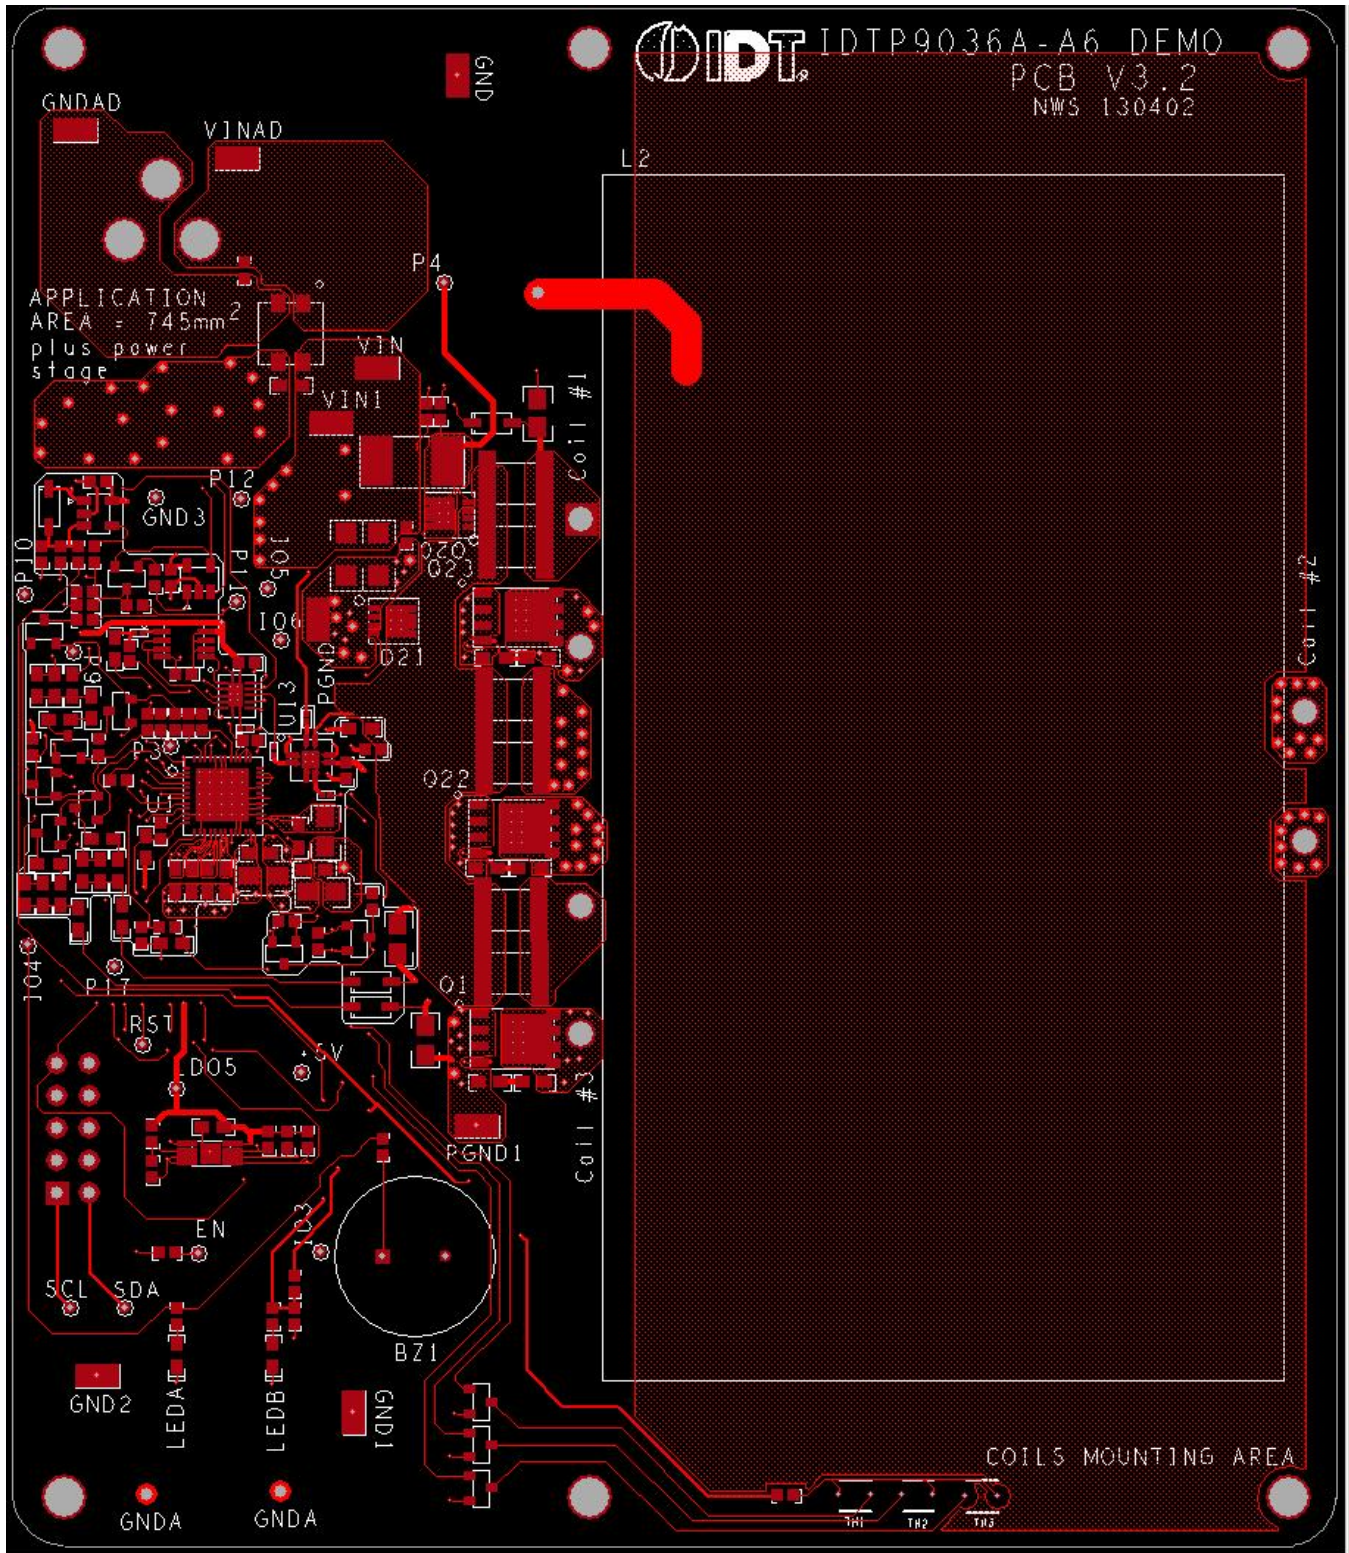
IDT IDTP9036A-A6 DEMO
PCB V3.2
NWS 130402

GND
GNDAD
VINAD
L2
P4
APPLICATION AREA = 745mm$^2$ plus power stage
VIN
VIN1
Coil #1
P12
GND3
IO5
Q20
Q23
P10
P11
IO6
D21
PGND
U13
P9
P3
U1
Q22
Coil #2
IO4
P17
Q1
RST
LDO5
+5V
Coil #3
PGND1
EN
IO3
SCL
SDA
BZ1
GND2
LEDA
LEDB
GND1
COILS MOUNTING AREA
TH1
TH2
TH3
GNDA
GNDA